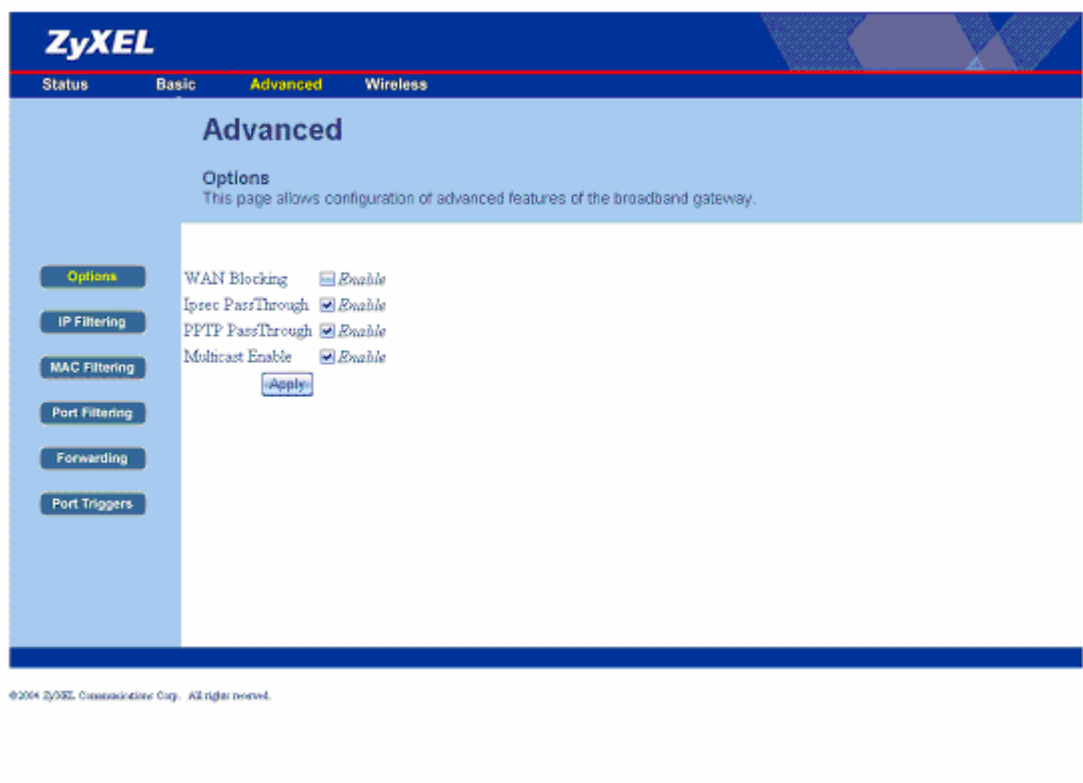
ZyXEL

Status Basic Advanced Wireless

Advanced

Options
This page allows configuration of advanced features of the broadband gateway.

Options
IP Filtering
MAC Filtering
Port Filtering
Forwarding
Port Triggers

WAN Blocking Enable
Ipsec PassThrough Enable
PPTP PassThrough Enable
Multicast Enable Enable
Apply

©2004 ZyXEL Communications Corp. All rights reserved.